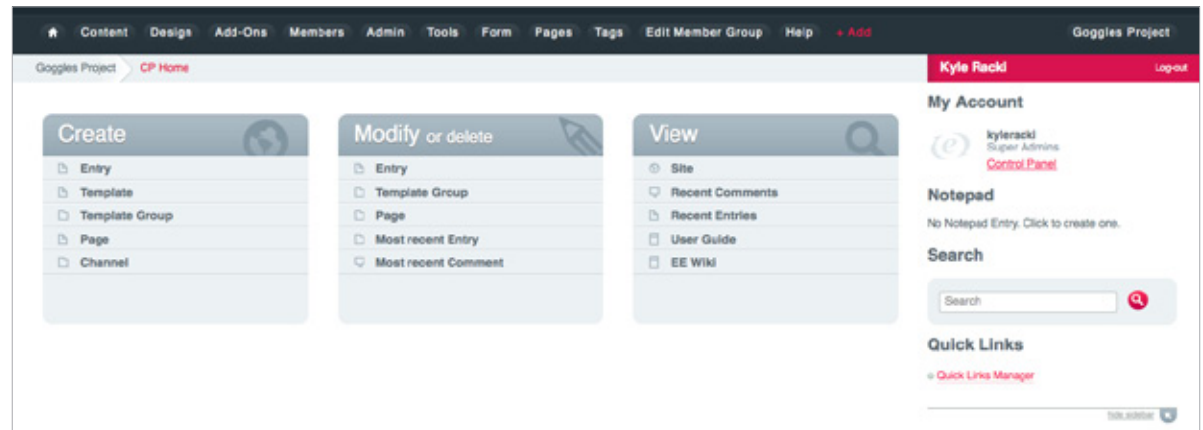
Content Design Add-Ons Members Admin Tools Form Pages Tags Edit Member Group Help + Add Goggles Project

Goggles Project CP Home

Kyle Rackl Log-out

Create
Entry
Template
Template Group
Page
Channel

Modify or delete
Entry
Template Group
Page
Most recent Entry
Most recent Comment

View
Site
Recent Comments
Recent Entries
User Guide
EE Wiki

My Account
kyleracki
Super Admins
Control Panel

Notepad
No Notepad Entry. Click to create one.

Search
Search

Quick Links
Quick Links Manager

hide sidebar